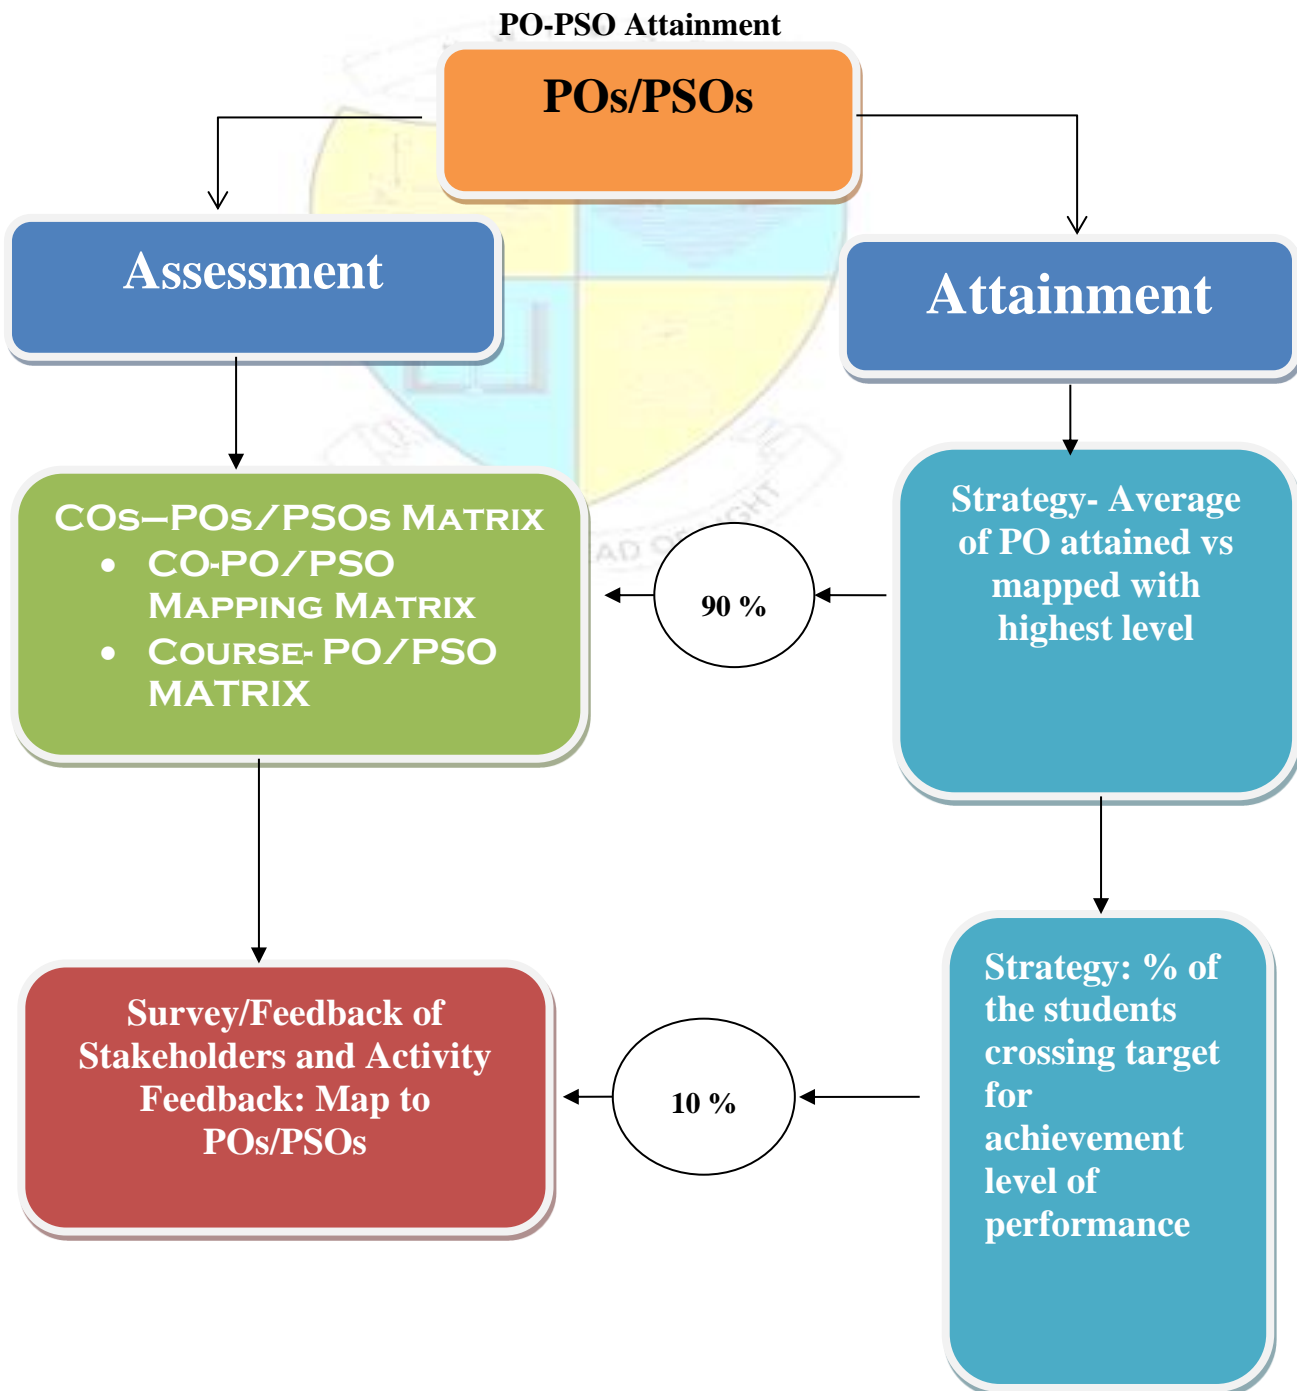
PO-PSO Attainment

POs/PSOs

Assessment

Attainment

COs–POs/PSOs Matrix
- CO-PO/PSO Mapping Matrix
- Course- PO/PSO MATRIX

90 %

Strategy- Average of PO attained vs mapped with highest level

Survey/Feedback of Stakeholders and Activity Feedback: Map to POs/PSOs

10 %

Strategy: % of the students crossing target for achievement level of performance